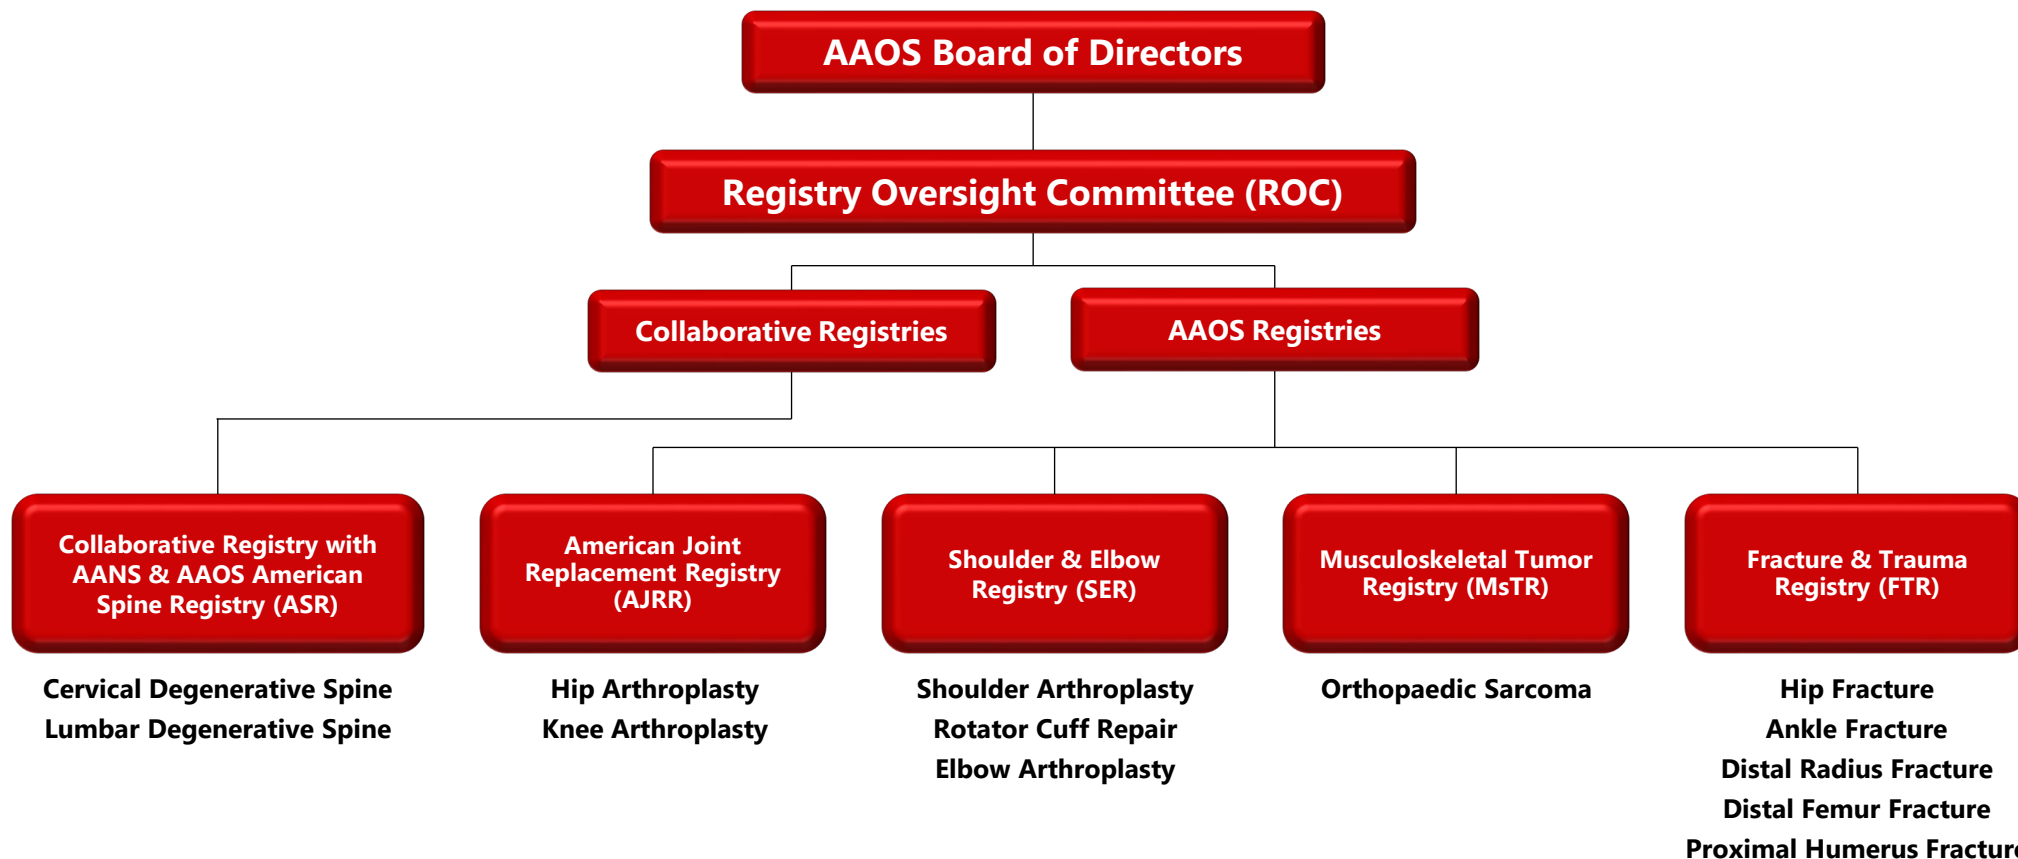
AAOS Board of Directors

Registry Oversight Committee (ROC)

Collaborative Registries

AAOS Registries

Collaborative Registry with AANS & AAOS American Spine Registry (ASR)

Cervical Degenerative Spine
Lumbar Degenerative Spine

American Joint Replacement Registry (AJRR)

Hip Arthroplasty
Knee Arthroplasty

Shoulder & Elbow Registry (SER)

Shoulder Arthroplasty
Rotator Cuff Repair
Elbow Arthroplasty

Musculoskeletal Tumor Registry (MsTR)

Orthopaedic Sarcoma

Fracture & Trauma Registry (FTR)

Hip Fracture
Ankle Fracture
Distal Radius Fracture
Distal Femur Fracture
Proximal Humerus Fractur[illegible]